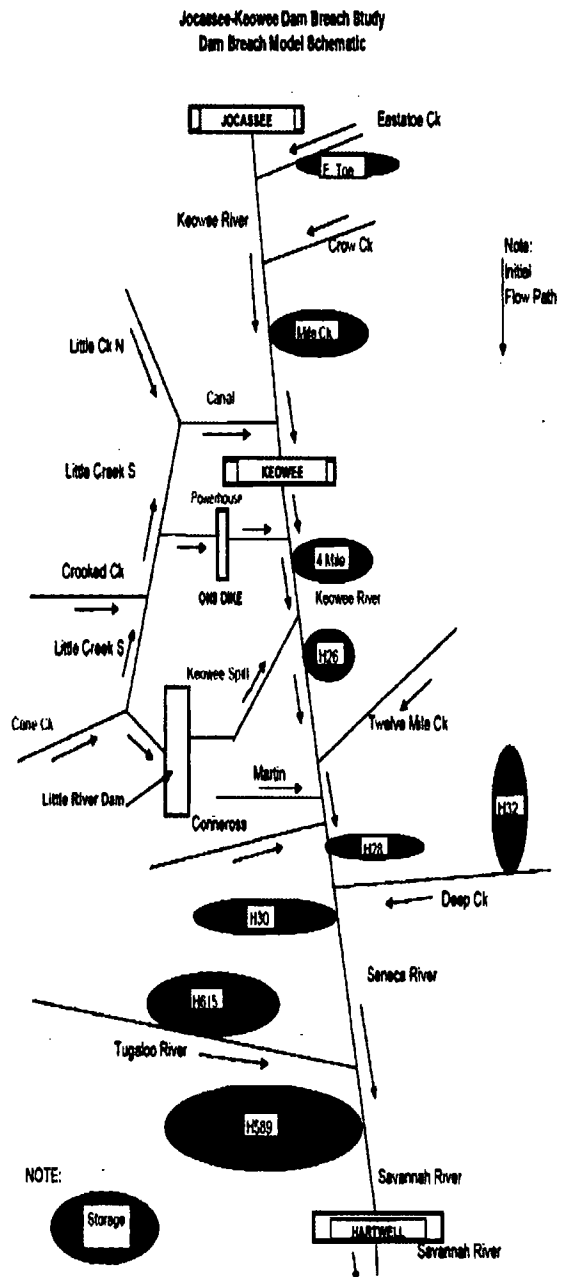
Jocassee-Keowee Dam Breach Study
Dam Breach Model Schematic

JOCASSEE
Eastatoe Ck
E. Toe
Keowee River
Crow Ck
Note:
Initial
Flow Path
Little Ck N
Mile Ck
Canal
Little Creek S
KEOWEE
Powerhouse
Crooked Ck
ONS DIKE
4 Mile
Keowee River
Little Creek S
Keowee Spill
H26
Cane Ck
Twelve Mile Ck
Little River Dam
Martin
H32
Conneross
H28
Deep Ck
H30
Seneca River
H615
Tugaloo River
H589
NOTE:
Savannah River
Storage
HARTWELL
Savannah River